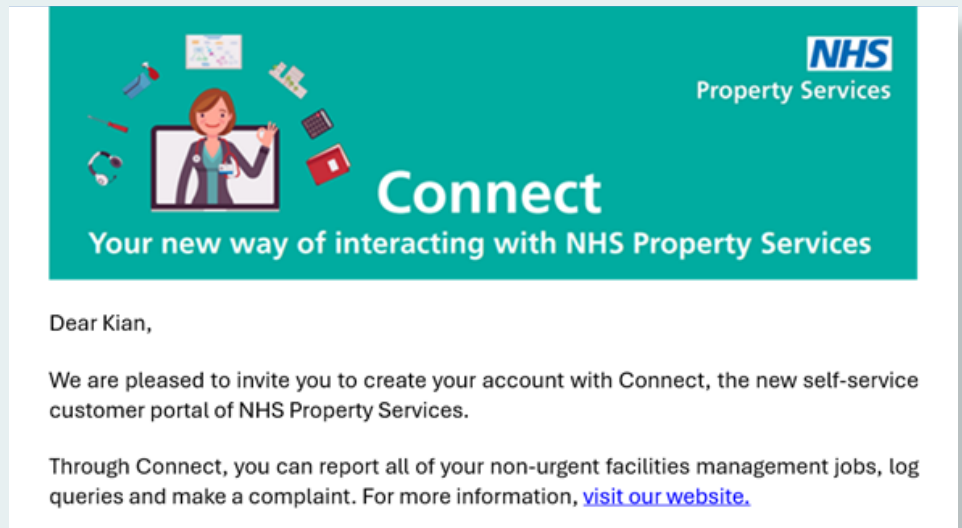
NHS
Property Services

Connect
Your new way of interacting with NHS Property Services

Dear Kian,

We are pleased to invite you to create your account with Connect, the new self-service customer portal of NHS Property Services.

Through Connect, you can report all of your non-urgent facilities management jobs, log queries and make a complaint. For more information, visit our website.